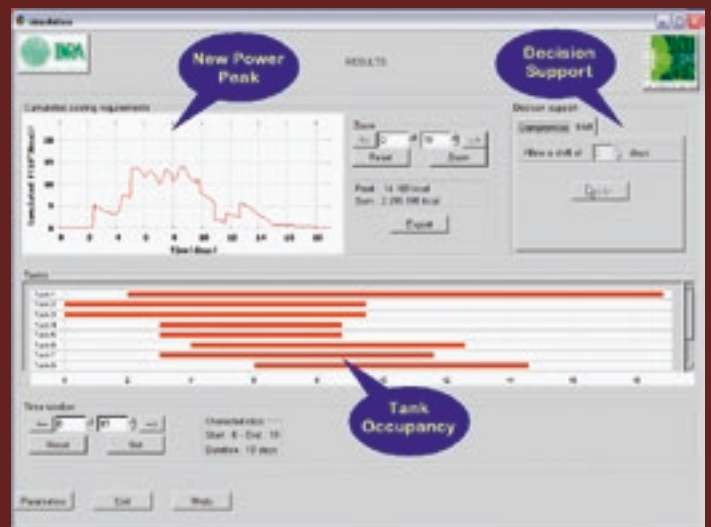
Simulation

INRA

New Power Peak

RESULTS

Decision Support

Cumulated cooling requirements

Time (days)

Zoom
<< 0 at 16 >>
Reset
Zoom

Peak : 14 180 kcal
Sum : 2 295 998 kcal

Export

Decision support
Compression Shift
Allow a shift of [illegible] days
Decide

Tanks
Tank 1
Tank 2
Tank 3
Tank 4
Tank 5
Tank 6
Tank 7
Tank 8

0 2 4 6 8 10 12 14 16 18 20

Tank Occupancy

Time window
<< 0 at 21 >>
Reset
Set

Characteristics :
Start : 6 - End : 19
Duration : 13 days

Parameters
Exit
Help